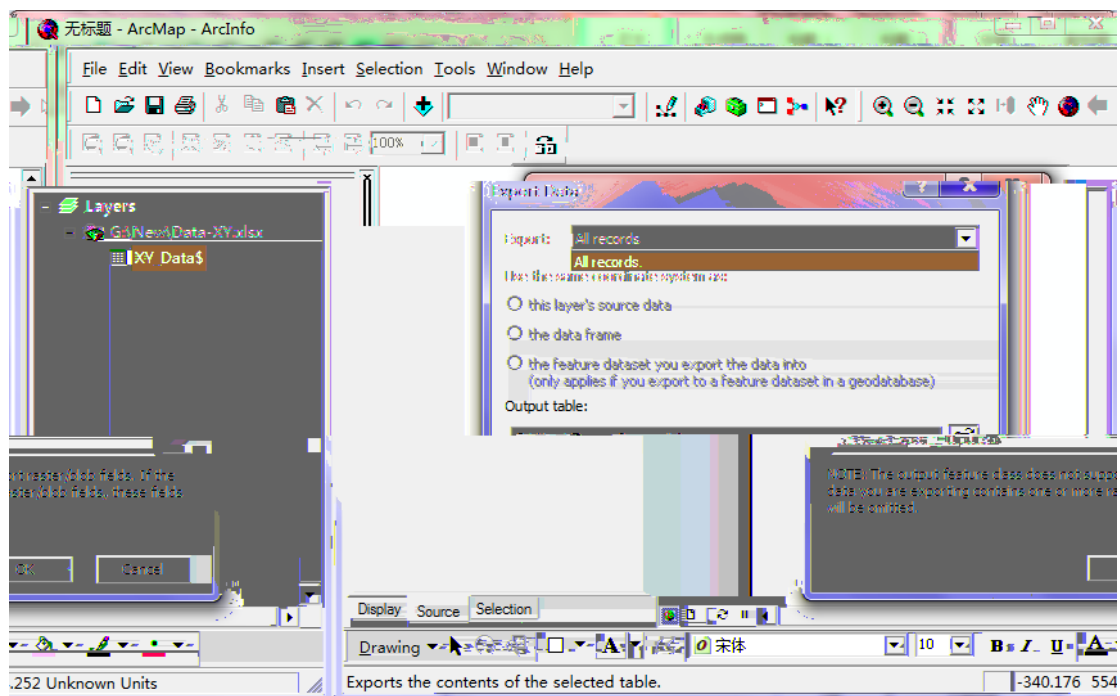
无标题 - ArcMap - ArcInfo

File Edit View Bookmarks Insert Selection Tools Window Help

100%

Layers
G:\New\Data-XY.xlsx
XY Data$

Export Data

Export: All records
All records

Use the same coordinate system as:
this layer's source data
the data frame
the feature dataset you export the data into
(only applies if you export to a feature dataset in a geodatabase)
Output table:

raster/blob fields. If the
raster/blob fields, these fields

OK
Cancel

NOTE: The output feature class does not suppo
data you are exporting contains one or more ra
will be omitted.

Display Source Selection

Drawing
宋体
10
B I U A

.252 Unknown Units
Exports the contents of the selected table.
-340.176 554